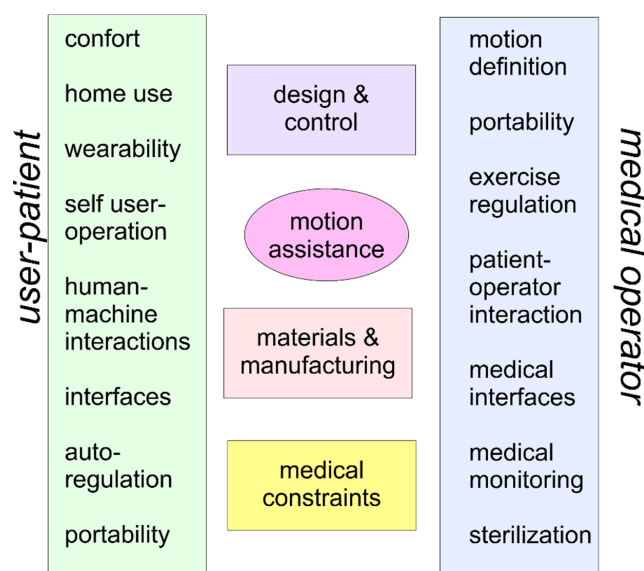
user-patient

confort

home use

wearability

self user-operation

human-machine interactions

interfaces

auto-regulation

portability

design & control

motion assistance

materials & manufacturing

medical constraints

motion definition

portability

exercise regulation

patient-operator interaction

medical interfaces

medical monitoring

sterilization

medical operator